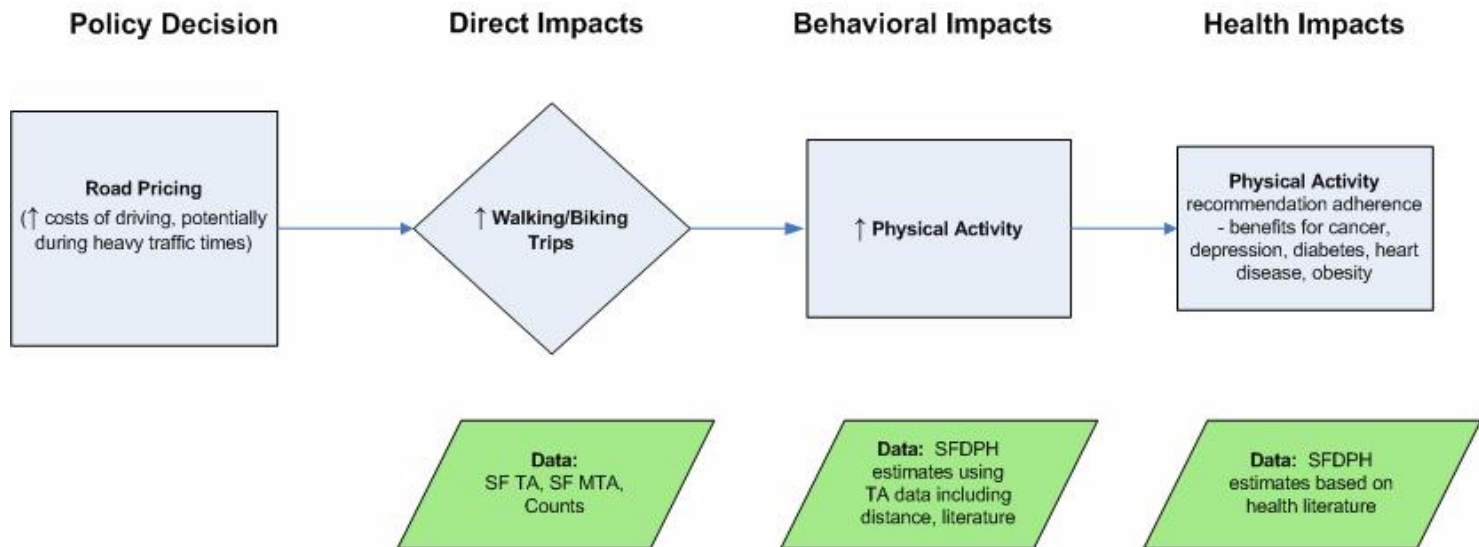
Policy Decision

Direct Impacts

Behavioral Impacts

Health Impacts

Road Pricing
(↑ costs of driving, potentially during heavy traffic times)

↑ Walking/Biking Trips

↑ Physical Activity

Physical Activity
recommendation adherence - benefits for cancer, depression, diabetes, heart disease, obesity

Data:
SF TA, SF MTA, Counts

Data: SFDPH estimates using TA data including distance, literature

Data: SFDPH estimates based on health literature